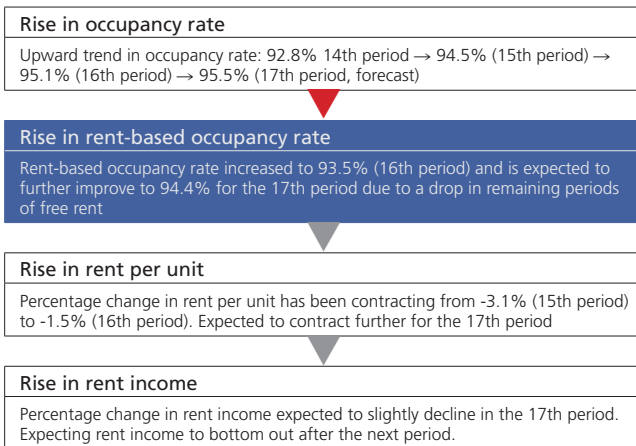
Rise in occupancy rate

Upward trend in occupancy rate: 92.8% 14th period → 94.5% (15th period) → 95.1% (16th period) → 95.5% (17th period, forecast)

Rise in rent-based occupancy rate

Rent-based occupancy rate increased to 93.5% (16th period) and is expected to further improve to 94.4% for the 17th period due to a drop in remaining periods of free rent

Rise in rent per unit

Percentage change in rent per unit has been contracting from -3.1% (15th period) to -1.5% (16th period). Expected to contract further for the 17th period

Rise in rent income

Percentage change in rent income expected to slightly decline in the 17th period. Expecting rent income to bottom out after the next period.